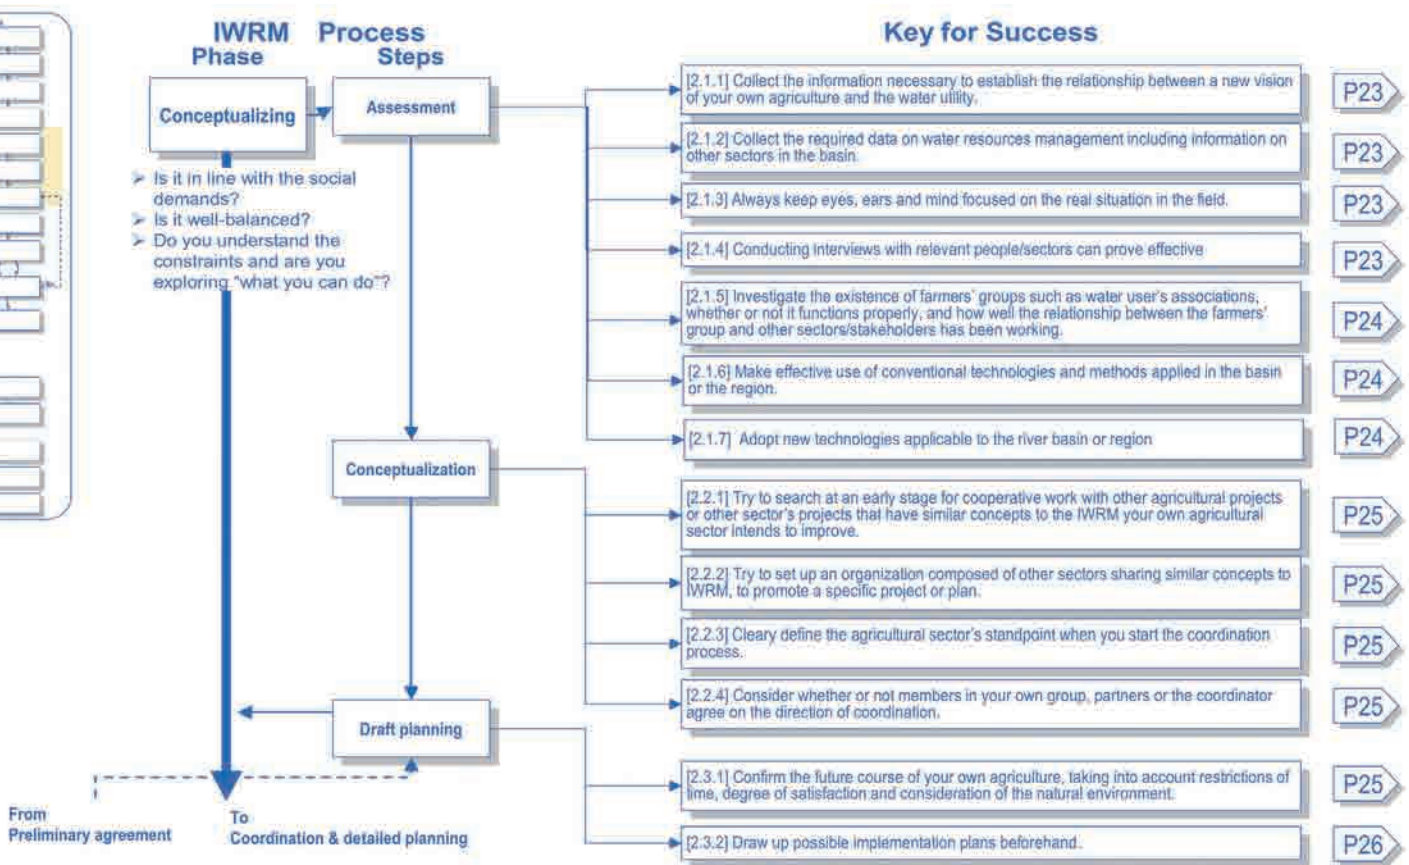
IWRM Phase

Process Steps

Key for Success

Conceptualizing

Assessment

➢ Is it in line with the social demands?
➢ Is it well-balanced?
➢ Do you understand the constraints and are you exploring "what you can do"?

[2.1.1] Collect the information necessary to establish the relationship between a new vision of your own agriculture and the water utility.

P23

[2.1.2] Collect the required data on water resources management including information on other sectors in the basin.

P23

[2.1.3] Always keep eyes, ears and mind focused on the real situation in the field.

P23

[2.1.4] Conducting interviews with relevant people/sectors can prove effective

P23

[2.1.5] Investigate the existence of farmers' groups such as water user's associations, whether or not it functions properly, and how well the relationship between the farmers' group and other sectors/stakeholders has been working.

P24

[2.1.6] Make effective use of conventional technologies and methods applied in the basin or the region.

P24

[2.1.7] Adopt new technologies applicable to the river basin or region

P24

Conceptualization

[2.2.1] Try to search at an early stage for cooperative work with other agricultural projects or other sector's projects that have similar concepts to the IWRM your own agricultural sector intends to improve.

P25

[2.2.2] Try to set up an organization composed of other sectors sharing similar concepts to IWRM, to promote a specific project or plan.

P25

[2.2.3] Cleary define the agricultural sector's standpoint when you start the coordination process.

P25

[2.2.4] Consider whether or not members in your own group, partners or the coordinator agree on the direction of coordination.

P25

Draft planning

[2.3.1] Confirm the future course of your own agriculture, taking into account restrictions of time, degree of satisfaction and consideration of the natural environment.

P25

[2.3.2] Draw up possible implementation plans beforehand.

P26

From
Preliminary agreement

To
Coordination & detailed planning